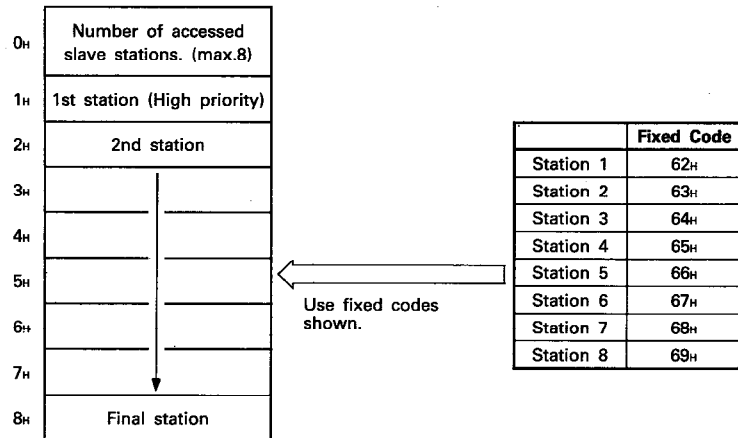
| | |
|---|---|
| $0_H$ | Number of accessed slave stations. (max.8) |
| $1_H$ | 1st station (High priority) |
| $2_H$ | 2nd station |
| $3_H$ | |
| $4_H$ | |
| $5_H$ | |
| $6_H$ | |
| $7_H$ | |
| $8_H$ | Final station |

Use fixed codes shown.

| | Fixed Code |
|---|---|
| Station 1 | $62_H$ |
| Station 2 | $63_H$ |
| Station 3 | $64_H$ |
| Station 4 | $65_H$ |
| Station 5 | $66_H$ |
| Station 6 | $67_H$ |
| Station 7 | $68_H$ |
| Station 8 | $69_H$ |